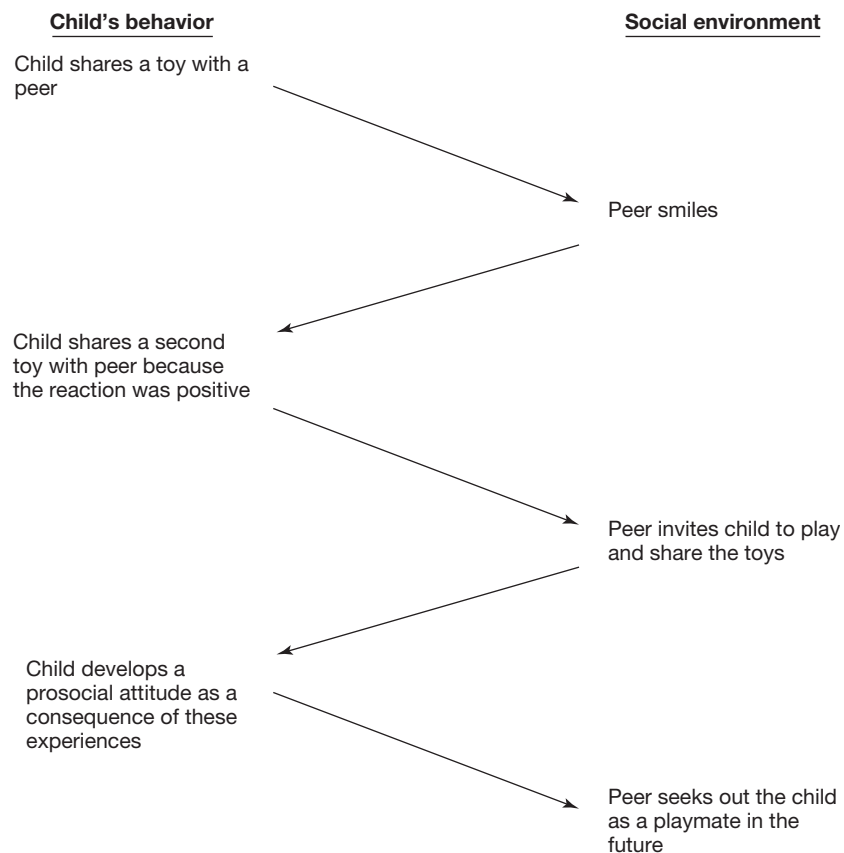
Child's behavior

Social environment

Child shares a toy with a peer

Peer smiles

Child shares a second toy with peer because the reaction was positive

Peer invites child to play and share the toys

Child develops a prosocial attitude as a consequence of these experiences

Peer seeks out the child as a playmate in the future